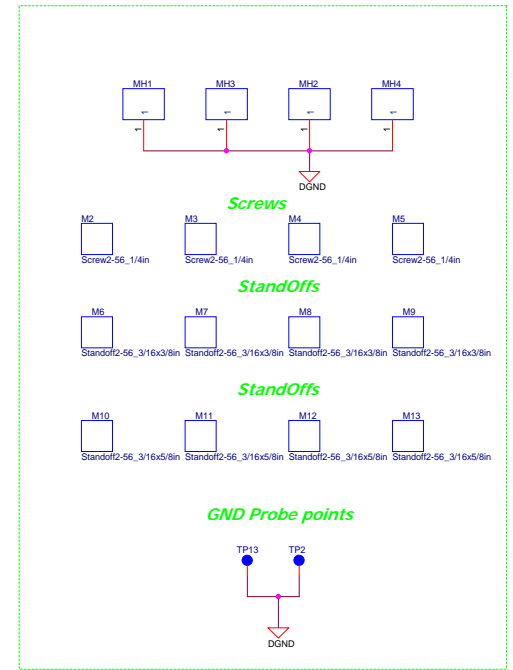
MH1 MH3 MH2 MH4

1 1 1 1

1 1 1 1

DGND

Screws

M2 M3 M4 M5

Screw2-56_1/4in Screw2-56_1/4in Screw2-56_1/4in Screw2-56_1/4in

StandOffs

M6 M7 M8 M9

Standoff2-56_3/16x3/8in Standoff2-56_3/16x3/8in Standoff2-56_3/16x3/8in Standoff2-56_3/16x3/8in

StandOffs

M10 M11 M12 M13

Standoff2-56_3/16x5/8in Standoff2-56_3/16x5/8in Standoff2-56_3/16x5/8in Standoff2-56_3/16x5/8in

GND Probe points

TP13 TP2

DGND